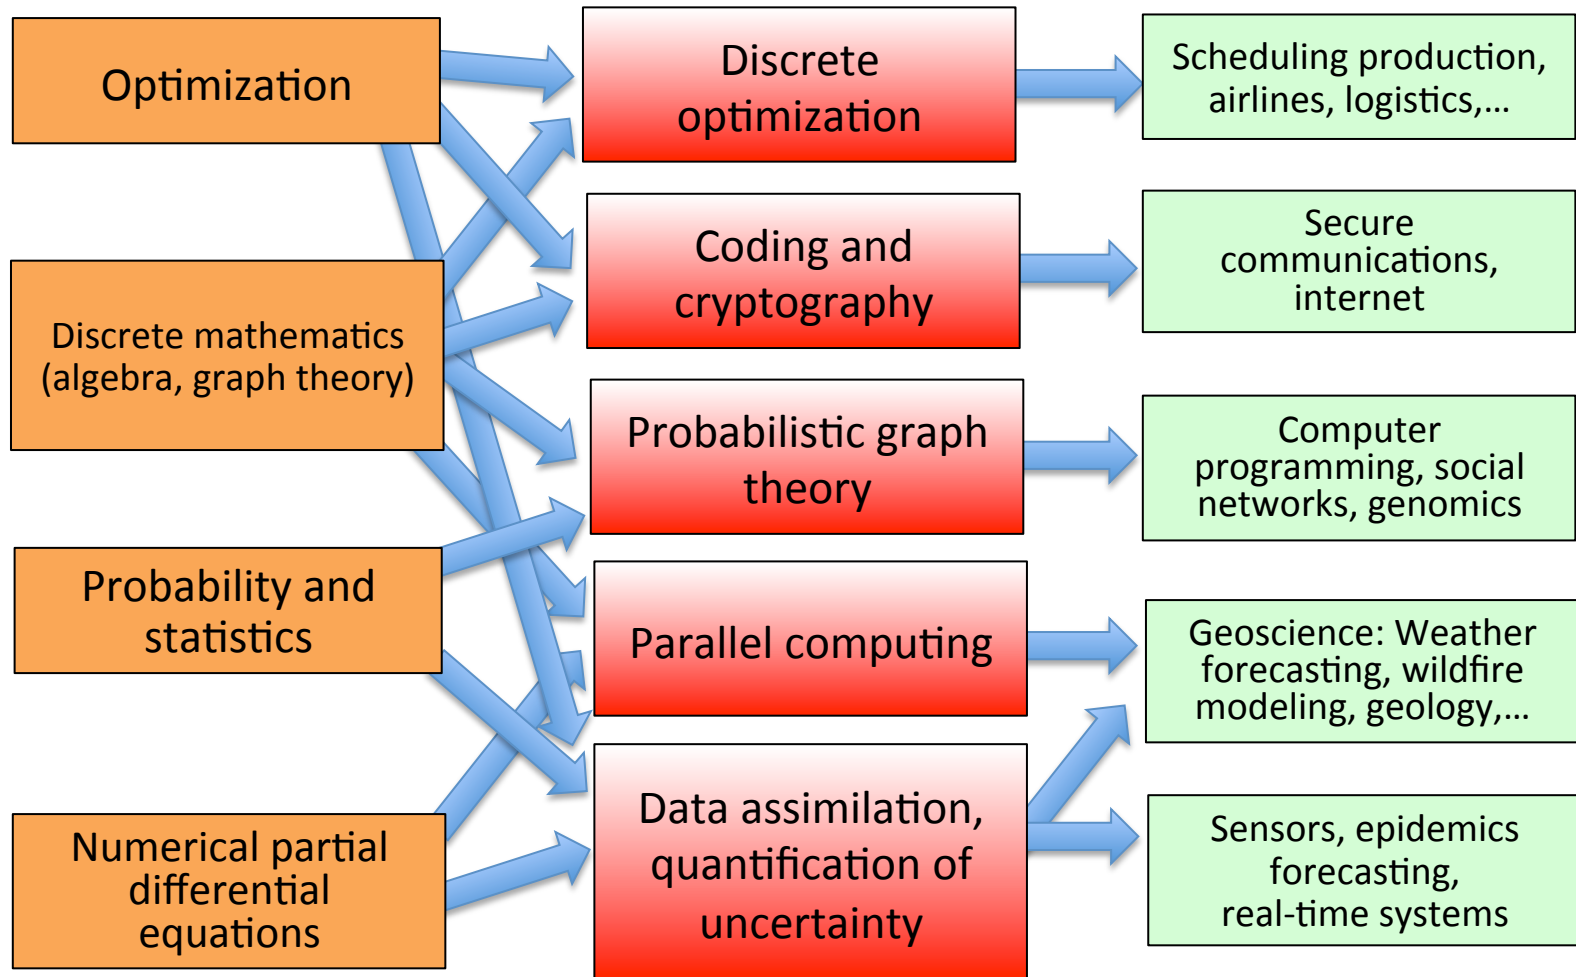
Optimization

Discrete mathematics (algebra, graph theory)

Probability and statistics

Numerical partial differential equations

Discrete optimization

Coding and cryptography

Probabilistic graph theory

Parallel computing

Data assimilation, quantification of uncertainty

Scheduling production, airlines, logistics,…

Secure communications, internet

Computer programming, social networks, genomics

Geoscience: Weather forecasting, wildfire modeling, geology,…

Sensors, epidemics forecasting, real-time systems